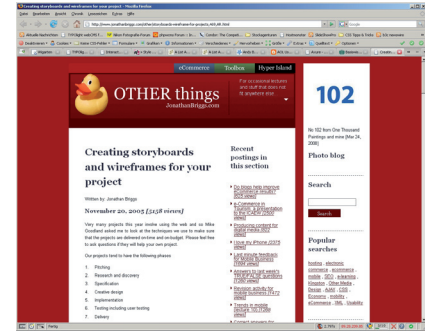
Creating storyboards and wireframes for your project - Mozilla Firefox

Datei Bearbeiten Ansicht Chronik Lesezeichen Extras Hilfe

http://www.jonathanbriggs.com/other/storyboards-wireframes-for-projects_469.php

eCommerce Toolbox Hyper Island

OTHER things
JonathanBriggs.com

For occasional lectures and stuff that does not fit anywhere else.

Creating storyboards and wireframes for your project

Written by: Jonathan Briggs

November 20, 2005 [3158 views]

Very many projects this year involve using the web and as Mike Gordland asked me to look at the techniques we use to make sure that the projects are delivered on-time and on-budget. Please feel free to ask questions if they will help your own project

Our projects tend to have the following phases:

1. Pitching
2. Research and discovery
3. Specification
4. Creative design
5. Implementation
6. Testing including user testing
7. Delivery

Recent postings in this section

Do blogs help improve eCommerce results? (5025 views)
e-Commerce in tourism - a presentation to the ICAEW (2902 views)
Producing content for digital media (5527 views)
Have you iPhone (3375 views)
Last minute feedback for eCommerce business (1081 views)
Answers to last week's TIE/FACDE questions (1350 views)
Revision activity for mobile business (7472 views)
Trends in mobile (lecture 10) (1896 views)
Contact answers for

102

No 102 from One Thousand Paintings and mine (May 24, 2006)

Photo blog

Search

Search

Popular searches

hosting, electronic commerce, ecommerce, tourism, SEO, e-learning, Kingston, Other Media, Design, AJAX, CSS, Economy, mobility, eCommerce, XML, Usability

Fertig